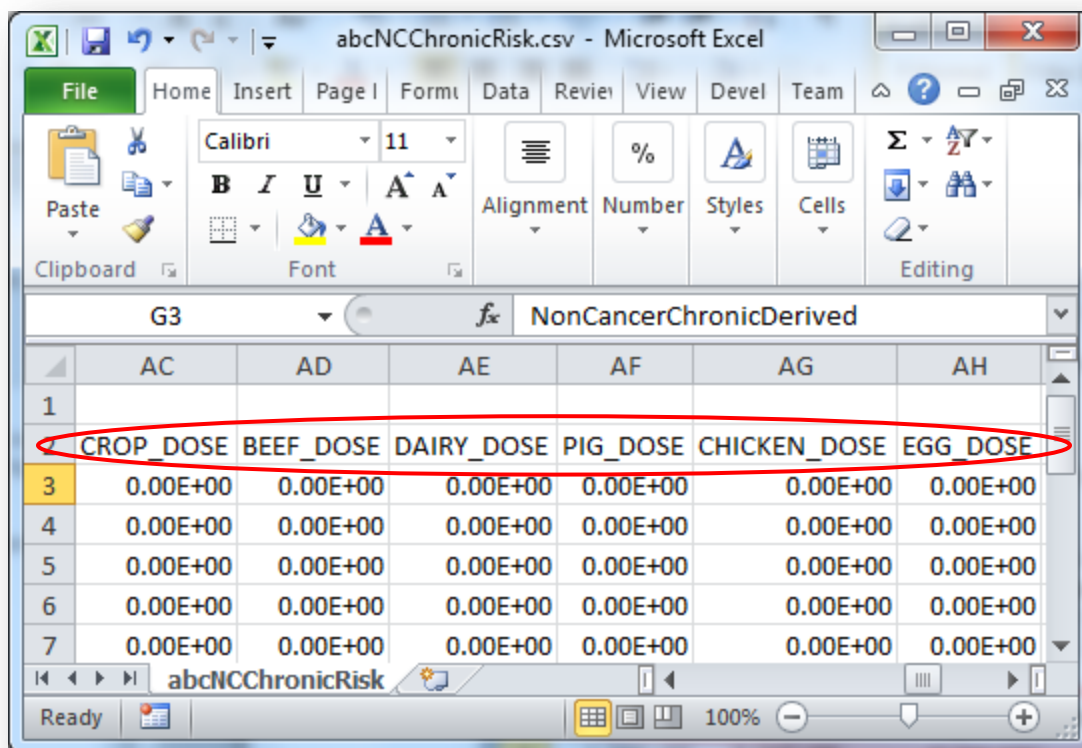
abcNCChronicRisk.csv - Microsoft Excel

File | Home | Insert | Page I | Formu | Data | Reviev | View | Devel | Team

Paste
Clipboard

Calibri | 11
B I U A A
Font

Alignment | Number | Styles | Cells

Σ
Editing

G3 | $f_x$ | NonCancerChronicDerived

| | AC | AD | AE | AF | AG | AH |
|---|---|---|---|---|---|---|
| 1 | | | | | | |
| 2 | CROP_DOSE | BEEF_DOSE | DAIRY_DOSE | PIG_DOSE | CHICKEN_DOSE | EGG_DOSE |
| 3 | 0.00E+00 | 0.00E+00 | 0.00E+00 | 0.00E+00 | 0.00E+00 | 0.00E+00 |
| 4 | 0.00E+00 | 0.00E+00 | 0.00E+00 | 0.00E+00 | 0.00E+00 | 0.00E+00 |
| 5 | 0.00E+00 | 0.00E+00 | 0.00E+00 | 0.00E+00 | 0.00E+00 | 0.00E+00 |
| 6 | 0.00E+00 | 0.00E+00 | 0.00E+00 | 0.00E+00 | 0.00E+00 | 0.00E+00 |
| 7 | 0.00E+00 | 0.00E+00 | 0.00E+00 | 0.00E+00 | 0.00E+00 | 0.00E+00 |

abcNCChronicRisk

Ready | 100%